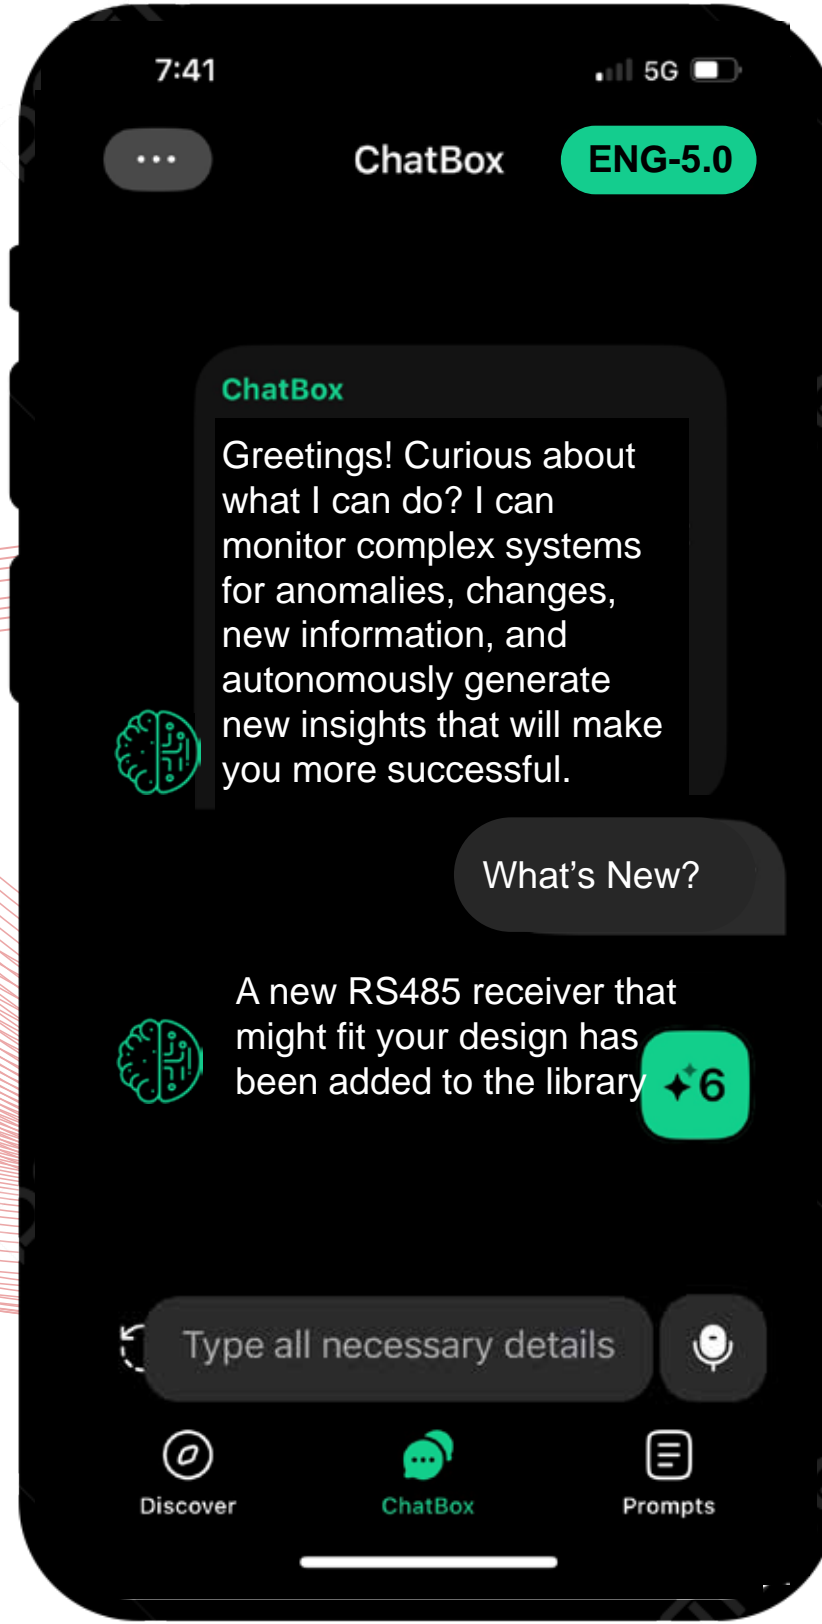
7:41

5G

...

ChatBox

ENG-5.0

ChatBox

Greetings! Curious about what I can do? I can monitor complex systems for anomalies, changes, new information, and autonomously generate new insights that will make you more successful.

What's New?

A new RS485 receiver that might fit your design has been added to the library

6

Type all necessary details

Discover

ChatBox

Prompts